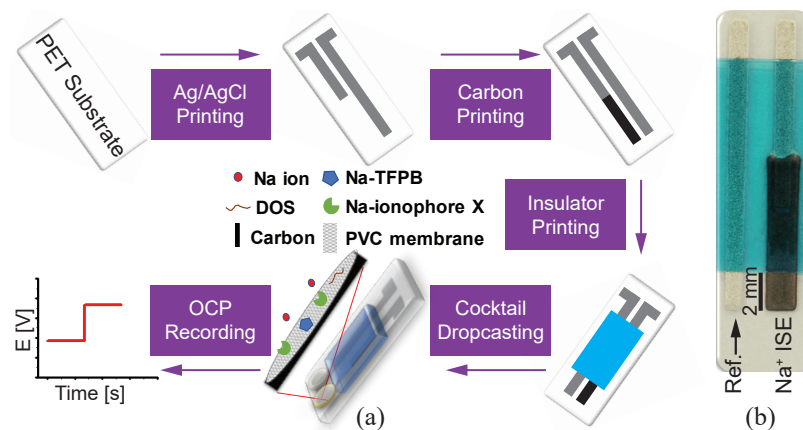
PET Substrate

Ag/AgCl Printing

Carbon Printing

Insulator Printing

Cocktail Dropcasting

OCP Recording

Na ion
Na-TFPB
DOS
Na-ionophore X
Carbon
PVC membrane

E [V]
Time [s]

(a)

2 mm
Ref.
Na$^+$ ISE

(b)